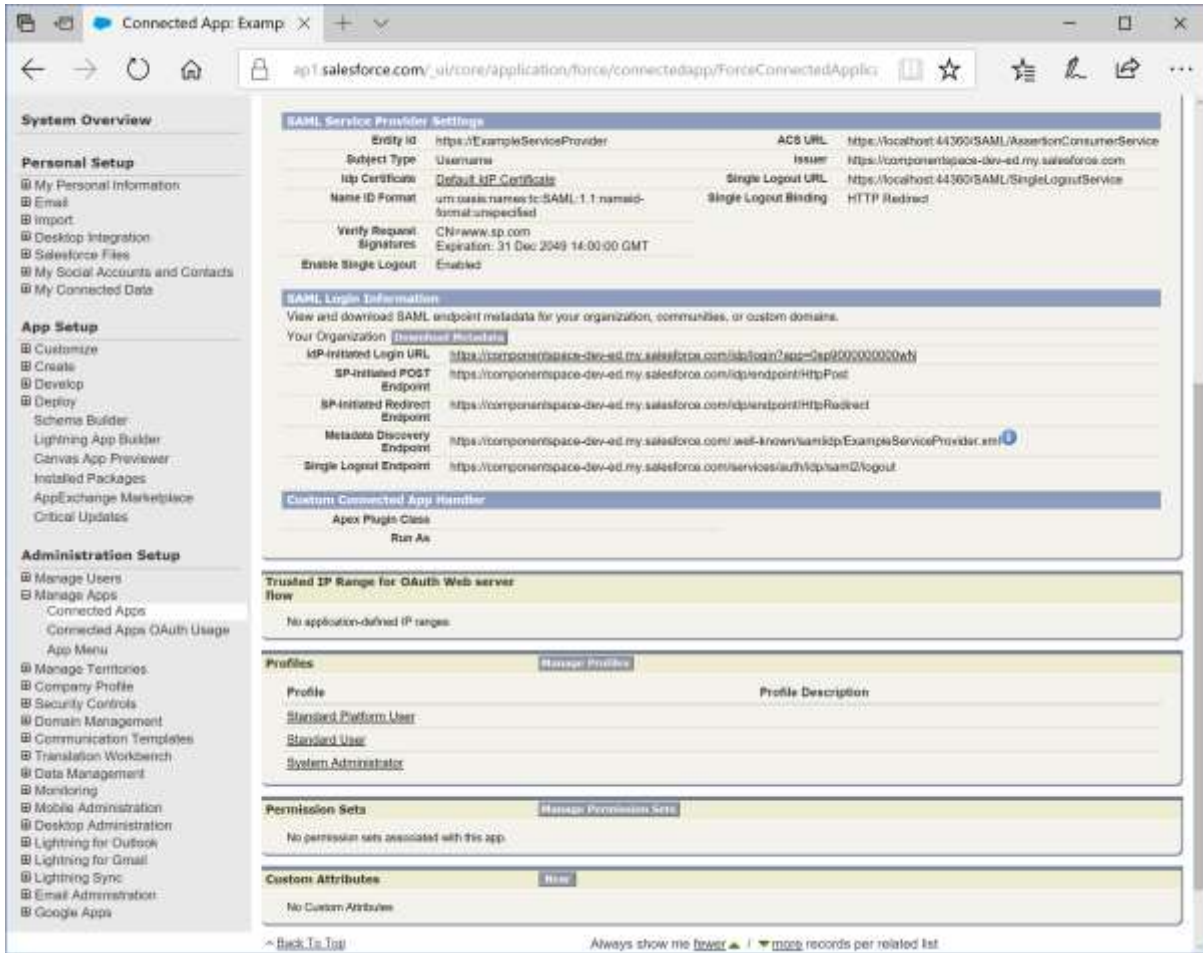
Connected App: Examp

ap1.salesforce.com/_ui/core/application/force/connectedapp/ForceConnectedApplic

System Overview

Personal Setup
My Personal Information
Email
Import
Desktop Integration
Salesforce Files
My Social Accounts and Contacts
My Connected Data

App Setup
Customize
Create
Develop
Deploy
Schema Builder
Lightning App Builder
Canvas App Previewer
Installed Packages
AppExchange Marketplace
Critical Updates

Administration Setup
Manage Users
Manage Apps
Connected Apps
Connected Apps OAuth Usage
App Menu
Manage Territories
Company Profile
Security Controls
Domain Management
Communication Templates
Translation Workbench
Data Management
Monitoring
Mobile Administration
Desktop Administration
Lightning for Outlook
Lightning for Gmail
Lightning Sync
Email Administration
Google Apps

SAML Service Provider Settings

| Entity Id | https://ExampleServiceProvider | ACS URL | https://localhost:44360/SAML/AssertionConsumerService |
|---|---|---|---|
| Subject Type | Username | Issuer | https://componentspace-dev-ed.my.salesforce.com |
| Idp Certificate | Default IdP Certificate | Single Logout URL | https://localhost:44360/SAML/SingleLogoutService |
| Name ID Format | urn:oasis:names:tc:SAML:1.1:nameid-format:unspecified | Single Logout Binding | HTTP Redirect |
| Verify Request Signatures | CN=www.sp.com Expiration: 31 Dec 2049 14:00:00 GMT | | |
| Enable Single Logout | Enabled | | |

SAML Login Information
View and download SAML endpoint metadata for your organization, communities, or custom domains.
Your Organization Download Metadata

| IdP-Initiated Login URL | https://componentspace-dev-ed.my.salesforce.com/idp/login?app=0sp9000000000wN |
|---|---|
| SP-Initiated POST Endpoint | https://componentspace-dev-ed.my.salesforce.com/idp/endpoint/HttpPost |
| SP-Initiated Redirect Endpoint | https://componentspace-dev-ed.my.salesforce.com/idp/endpoint/HttpRedirect |
| Metadata Discovery Endpoint | https://componentspace-dev-ed.my.salesforce.com/.well-known/samlidp/ExampleServiceProvider.xml |
| Single Logout Endpoint | https://componentspace-dev-ed.my.salesforce.com/services/auth/idp/saml2/logout |

Custom Connected App Handler
Apex Plugin Class
Run As

Trusted IP Range for OAuth Web server flow
No application-defined IP ranges.

Profiles Manage Profiles

| Profile | Profile Description |
|---|---|
| Standard Platform User | |
| Standard User | |
| System Administrator | |

Permission Sets Manage Permission Sets
No permission sets associated with this app.

Custom Attributes New
No Custom Attributes

^ Back To Top
Always show me fewer ▲ / ▼ more records per related list